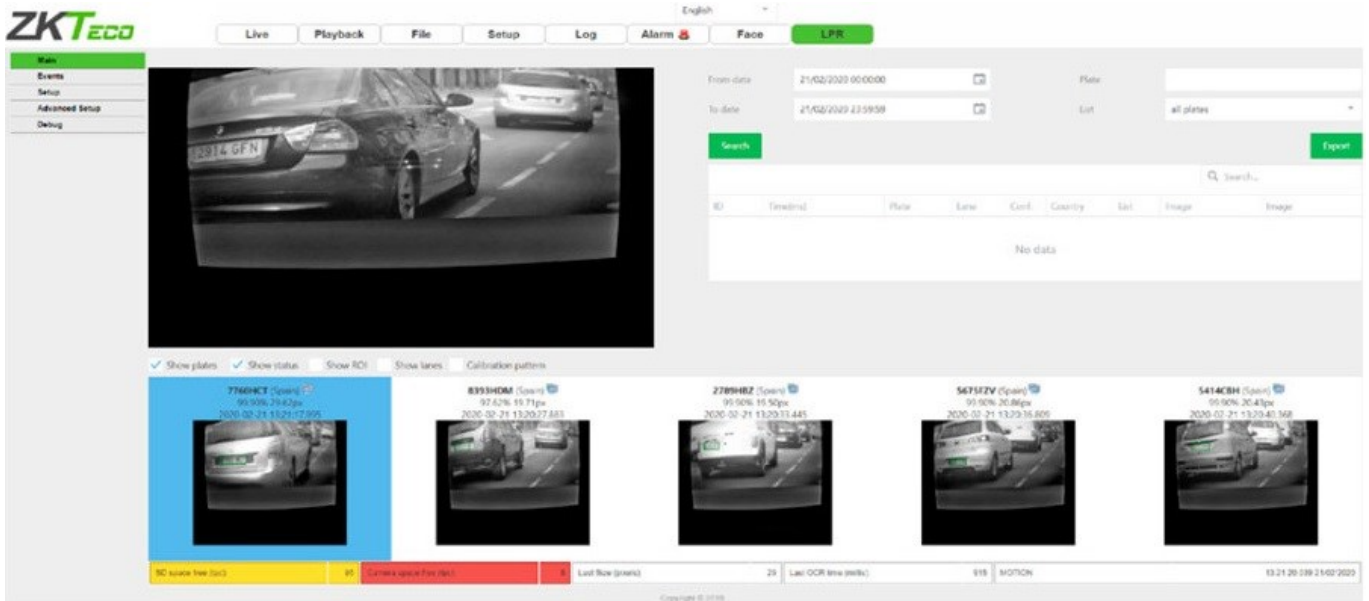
ZKTeco

English

Live | Playback | File | Setup | Log | Alarm | Face | LPR

Main
Events
Setup
Advanced Setup
Debug

2914 GFN

From date 21/02/2020 00:00:00
To date 21/02/2020 23:59:59
Plate
List all plates

Search
Export

Search...

| ID | Timestamp | Plate | Lane | Conf. | Country | List | Image | Image |
|---|---|---|---|---|---|---|---|---|
| No data | | | | | | | | |

Show plates  Show status  Show ROI  Show lanes  Calibration pattern

7760HCT (Spain)
99.90% 29.42px
2020-02-21 13:21:17.995

8393HDM (Spain)
97.62% 15.71px
2020-02-21 13:20:27.883

2789HBZ (Spain)
99.90% 15.50px
2020-02-21 13:20:33.445

5675FZV (Spain)
99.90% 20.86px
2020-02-21 13:20:36.809

5414CBH (Spain)
99.90% 20.43px
2020-02-21 13:20:40.368

SD space free (sec) 85 | Camera space free (sec) 8 | Last Size (pixels) 29 | Last OCR time (millis) 915 | MOTION 13:21:20.039 21/02/2020

Copyright © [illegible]